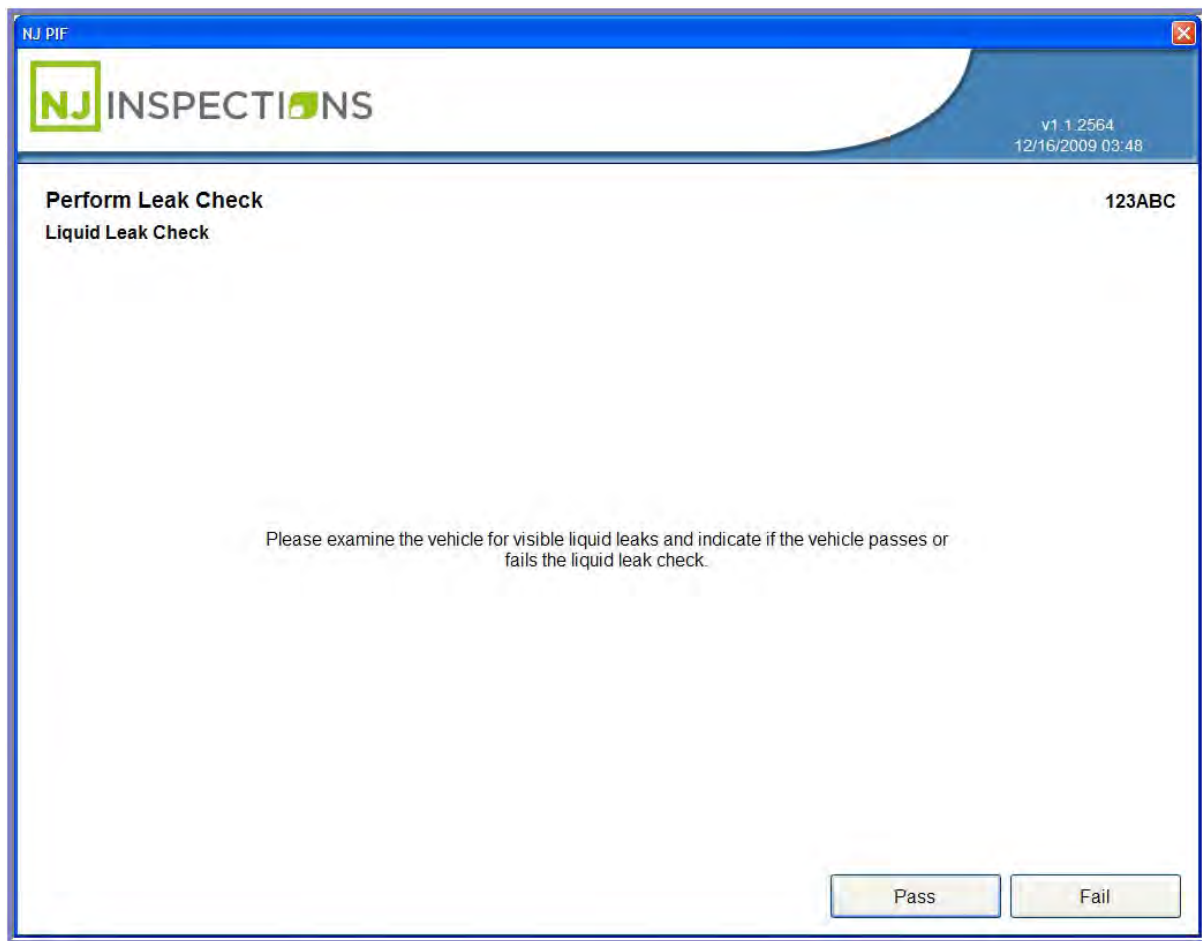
NJ PIF

NJ INSPECTIONS

v1.1.2564
12/16/2009 03:48

Perform Leak Check

123ABC

Liquid Leak Check

Please examine the vehicle for visible liquid leaks and indicate if the vehicle passes or fails the liquid leak check.

Pass

Fail